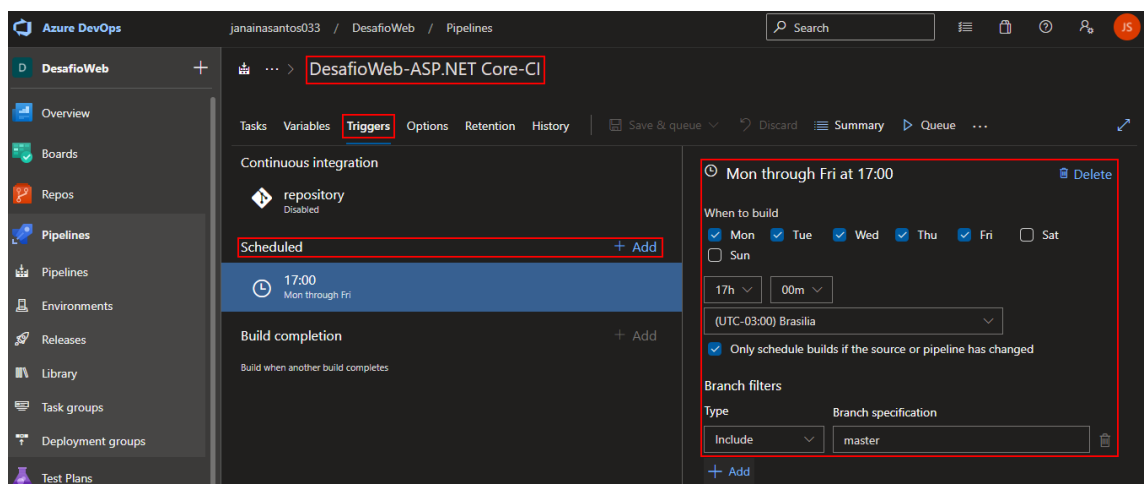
Azure DevOps   janainasantos033 / DesafioWeb / Pipelines   Search   JS

D DesafioWeb +

Overview
Boards
Repos
Pipelines
Pipelines
Environments
Releases
Library
Task groups
Deployment groups
Test Plans

··· > DesafioWeb-ASP.NET Core-CI

Tasks  Variables  Triggers  Options  Retention  History  Save & queue  Discard  Summary  Queue  ···

Continuous integration

repository
Disabled

Scheduled  + Add

17:00
Mon through Fri

Build completion  + Add

Build when another build completes

Mon through Fri at 17:00  Delete

When to build

Mon  Tue  Wed  Thu  Fri  Sat  Sun

17h  00m

(UTC-03:00) Brasilia

Only schedule builds if the source or pipeline has changed

Branch filters

Type  Branch specification

Include  master

+ Add